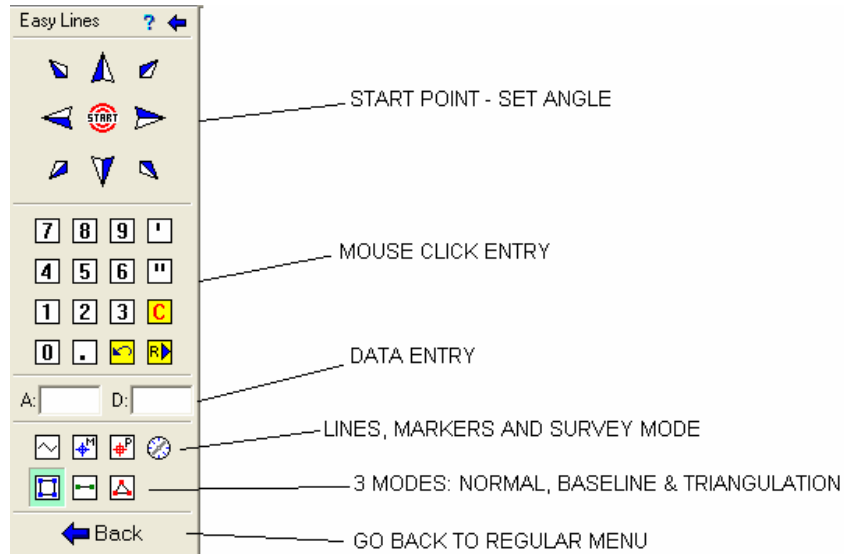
Easy Lines ?

START

7 8 9 '
4 5 6 "
1 2 3 C
0 . R

A: D:

M P

Back

START POINT - SET ANGLE

MOUSE CLICK ENTRY

DATA ENTRY

LINES, MARKERS AND SURVEY MODE

3 MODES: NORMAL, BASELINE & TRIANGULATION

GO BACK TO REGULAR MENU